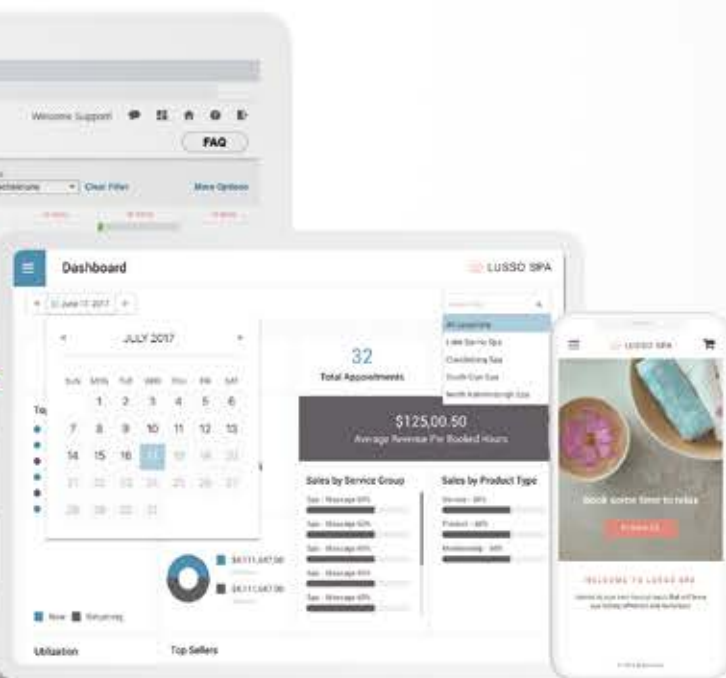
Welcome Support

FAQ

Clear Filter

More Options

Dashboard

LUSSO SPA

June 17 2017

JULY 2017

| SUN | MON | TUE | WED | THU | FRI | SAT |
|---|---|---|---|---|---|---|
| | | | | | | 1 |
| 2 | 3 | 4 | 5 | 6 | | |
| 7 | 8 | 9 | 10 | 11 | 12 | 13 |
| 14 | 15 | 16 | 17 | 18 | 19 | 20 |
| 21 | 22 | 23 | 24 | 25 | 26 | 27 |
| 28 | 29 | 30 | 31 | | | |

All Locations

Lake Spa

Chevy Chase Spa

North Cap Spa

32

Total Appointments

$125,00.50

Average Revenue Per Booked Hours

Sales by Service Group

Sales by Product Type

Top Sellers

Utilization

$611,047.00

$611,047.00

New

Returning

LUSSO SPA

Book some time to relax

WELCOME TO LUSSO SPA